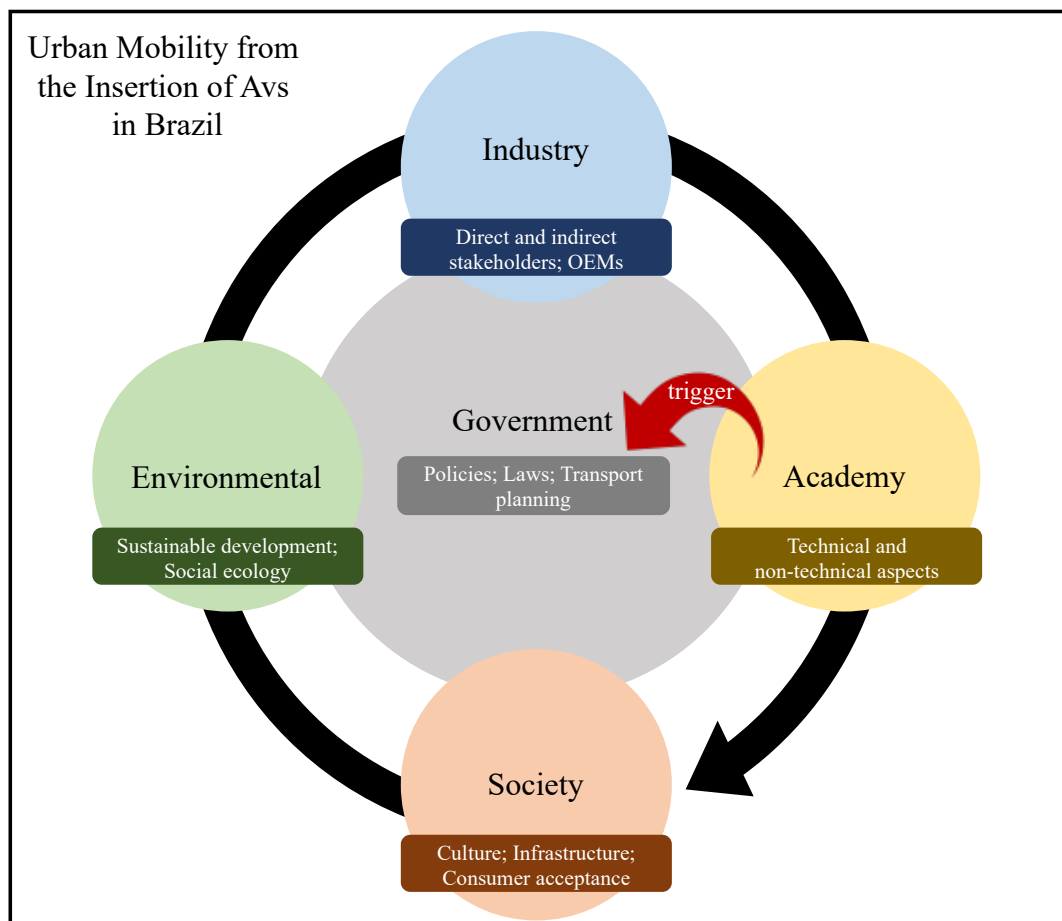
Urban Mobility from the Insertion of Avs in Brazil

Industry

Direct and indirect stakeholders; OEMs

Environmental

Sustainable development; Social ecology

Government

Policies; Laws; Transport planning

trigger

Academy

Technical and non-technical aspects

Society

Culture; Infrastructure; Consumer acceptance